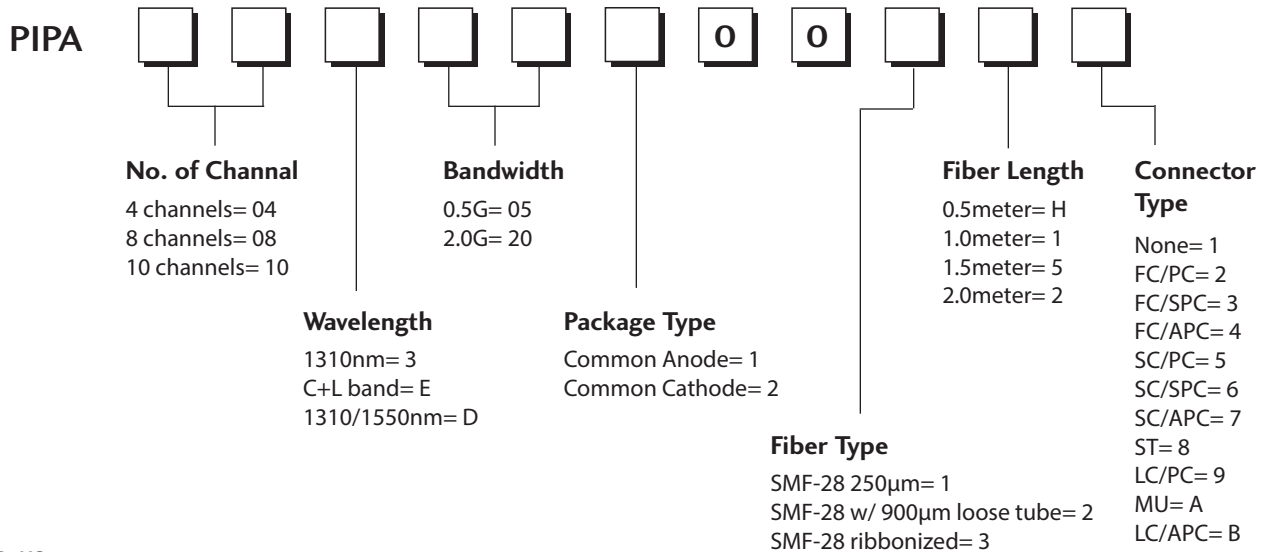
PIPA

0 0

No. of Channal
4 channels= 04
8 channels= 08
10 channels= 10

Wavelength
1310nm= 3
C+L band= E
1310/1550nm= D

Bandwidth
0.5G= 05
2.0G= 20

Package Type
Common Anode= 1
Common Cathode= 2

Fiber Type
SMF-28 250μm= 1
SMF-28 w/ 900μm loose tube= 2
SMF-28 ribbonized= 3

Fiber Length
0.5meter= H
1.0meter= 1
1.5meter= 5
2.0meter= 2

Connector Type
None= 1
FC/PC= 2
FC/SPC= 3
FC/APC= 4
SC/PC= 5
SC/SPC= 6
SC/APC= 7
ST= 8
LC/PC= 9
MU= A
LC/APC= B